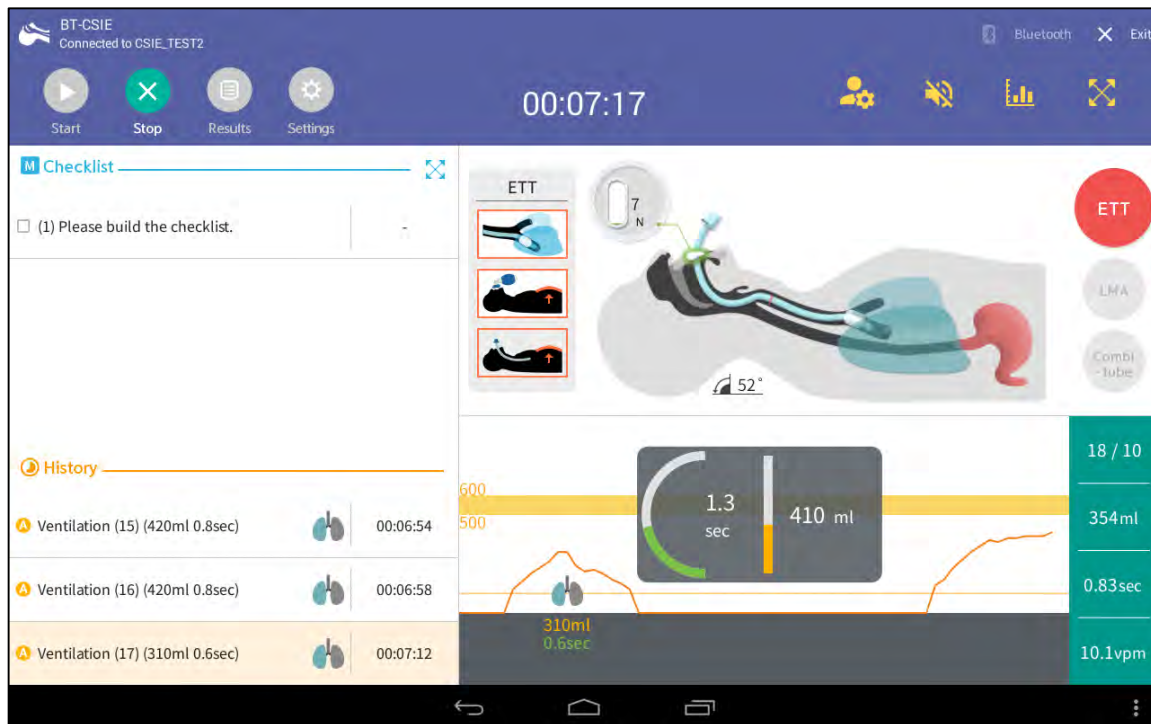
BT-CSIE
Connected to CSIE_TEST2

Bluetooth Exit

Start Stop Results Settings

00:07:17

M Checklist

(1) Please build the checklist. -

History

A Ventilation (15) (420ml 0.8sec) 00:06:54

A Ventilation (16) (420ml 0.8sec) 00:06:58

A Ventilation (17) (310ml 0.6sec) 00:07:12

ETT

7
N

52°

ETT

LMA

Combi-tube

600
500

1.3
sec

410 ml

310ml
0.6sec

18 / 10

354ml

0.83sec

10.1vpm